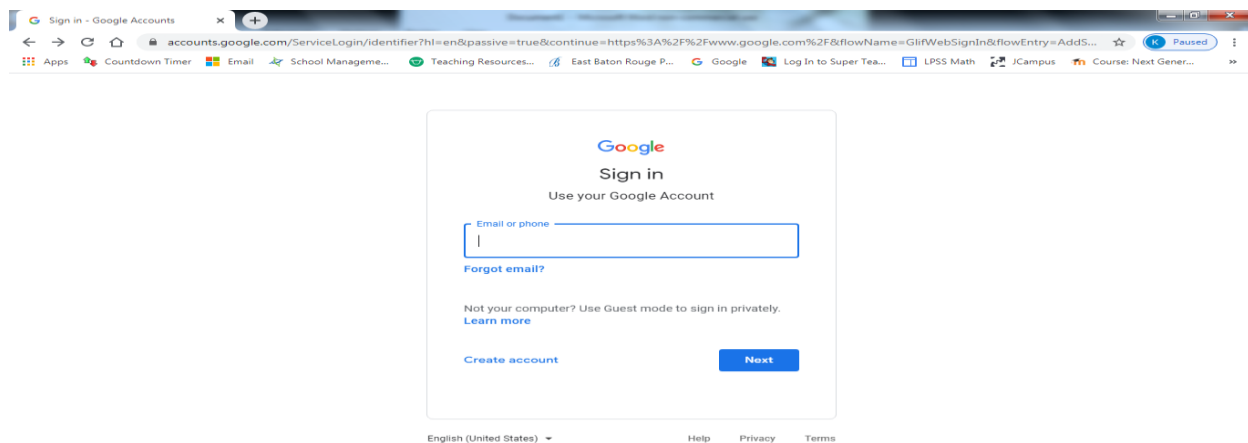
Sign in - Google Accounts

accounts.google.com/ServiceLogin/identifier?hl=en&passive=true&continue=https%3A%2F%2Fwww.google.com%2F&flowName=GlifWebSignIn&flowEntry=AddS...

K Paused

Apps Countdown Timer Email School Manageme... Teaching Resources... East Baton Rouge P... Google Log In to Super Tea... LPSS Math JCampus Course: Next Gener...

Google

Sign in

Use your Google Account

Email or phone

Forgot email?

Not your computer? Use Guest mode to sign in privately. Learn more

Create account

Next

English (United States)

Help Privacy Terms